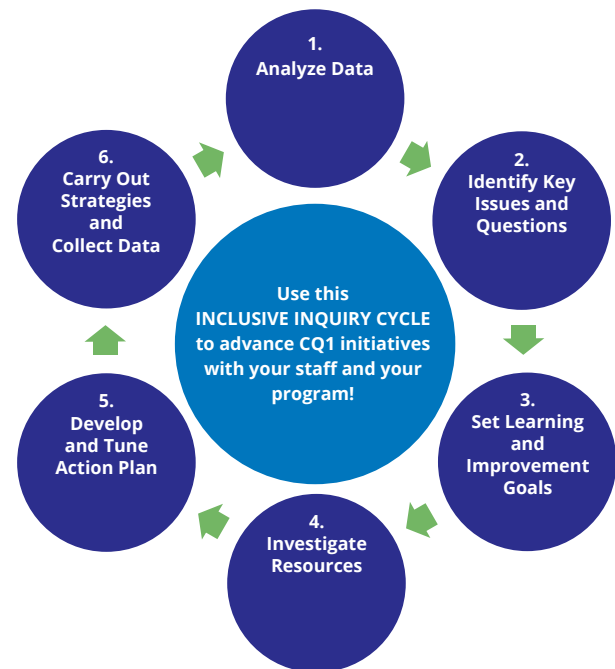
1.
Analyze Data

2.
Identify Key Issues and Questions

3.
Set Learning and Improvement Goals

4.
Investigate Resources

5.
Develop and Tune Action Plan

6.
Carry Out Strategies and Collect Data

Use this INCLUSIVE INQUIRY CYCLE to advance CQ1 initiatives with your staff and your program!